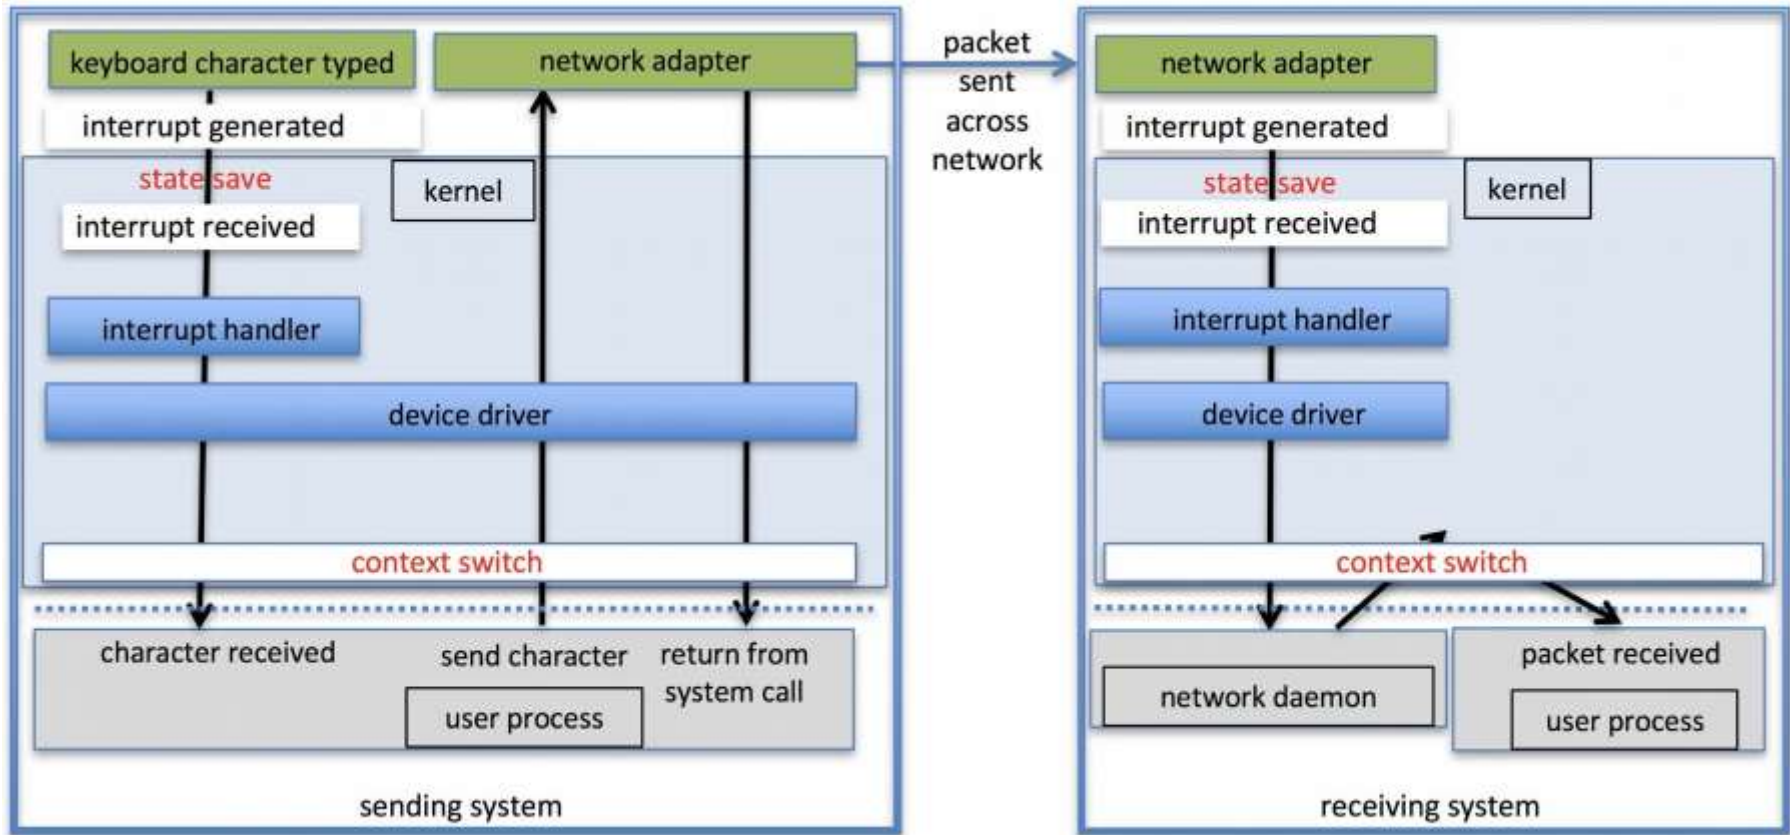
keyboard character typed

network adapter

interrupt generated

state save

kernel

interrupt received

interrupt handler

device driver

context switch

character received

send character

return from system call

user process

sending system

packet sent across network

network adapter

interrupt generated

state save

kernel

interrupt received

interrupt handler

device driver

context switch

network daemon

packet received

user process

receiving system